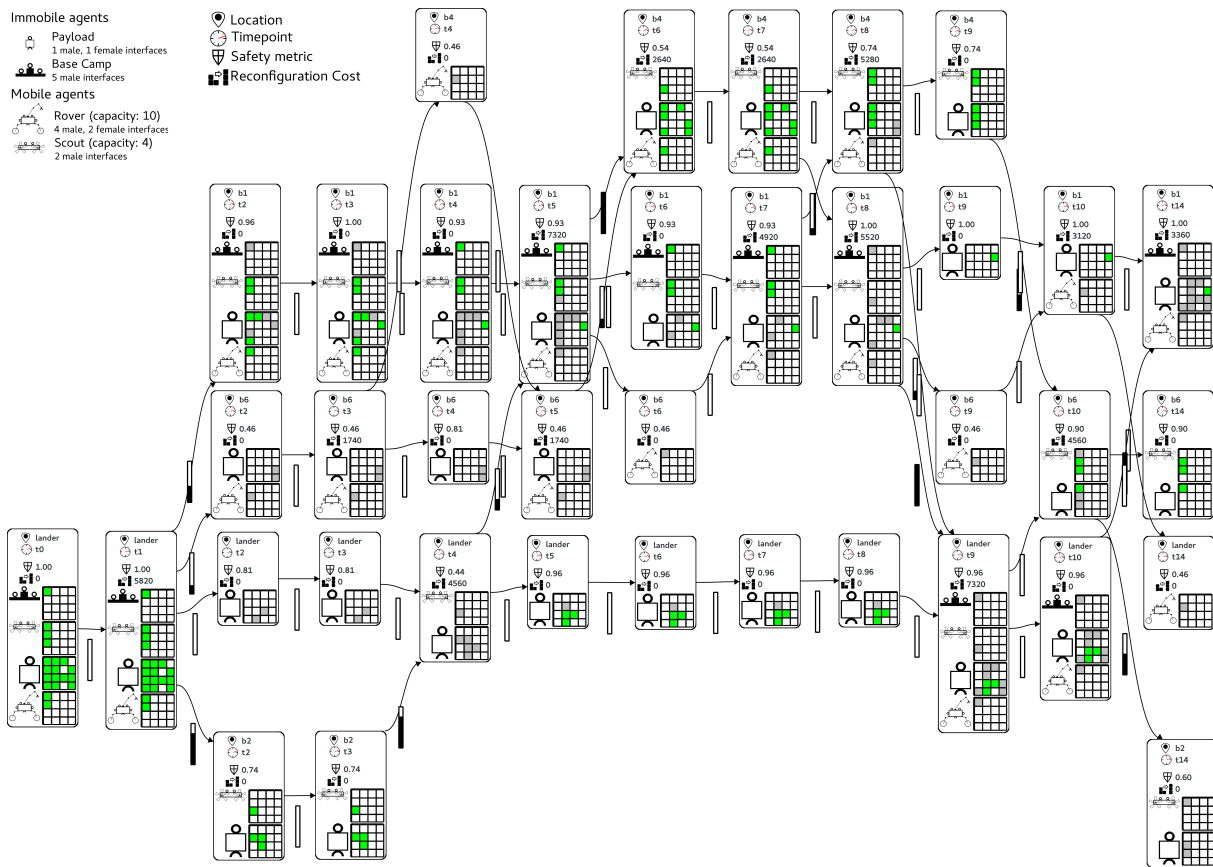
Immobile agents
Payload
1 male, 1 female interfaces
Base Camp
5 male interfaces
Mobile agents
Rover (capacity: 10)
4 male, 2 female interfaces
Scout (capacity: 4)
2 male interfaces

Location
Timepoint
Safety metric
Reconfiguration Cost

lander
t0
1.00
0

lander
t1
1.00
5820

b1
t2
0.96
0

b6
t2
0.46
0

lander
t2
0.81
0

b2
t2
0.74
0

b1
t3
1.00
0

b6
t3
0.46
1740

lander
t3
0.81
0

b2
t3
0.74
0

b4
t4
0.46
0

b1
t4
0.93
0

b6
t4
0.81
0

lander
t4
0.44
4560

b1
t5
0.93
7320

b6
t5
0.46
1740

lander
t5
0.96
0

b4
t6
0.54
2640

b1
t6
0.93
0

b6
t6
0.46
0

lander
t6
0.96
0

b4
t7
0.54
2640

b1
t7
0.93
4920

lander
t7
0.96
0

b4
t8
0.74
5280

b1
t8
1.00
5520

lander
t8
0.96
0

b4
t9
0.74
0

b1
t9
1.00
0

b6
t9
0.46
0

lander
t9
0.96
7320

b1
t10
1.00
3120

b6
t10
0.90
4560

lander
t10
0.96
0

b1
t14
1.00
3360

b6
t14
0.90
0

lander
t14
0.46
0

b2
t14
0.60
0